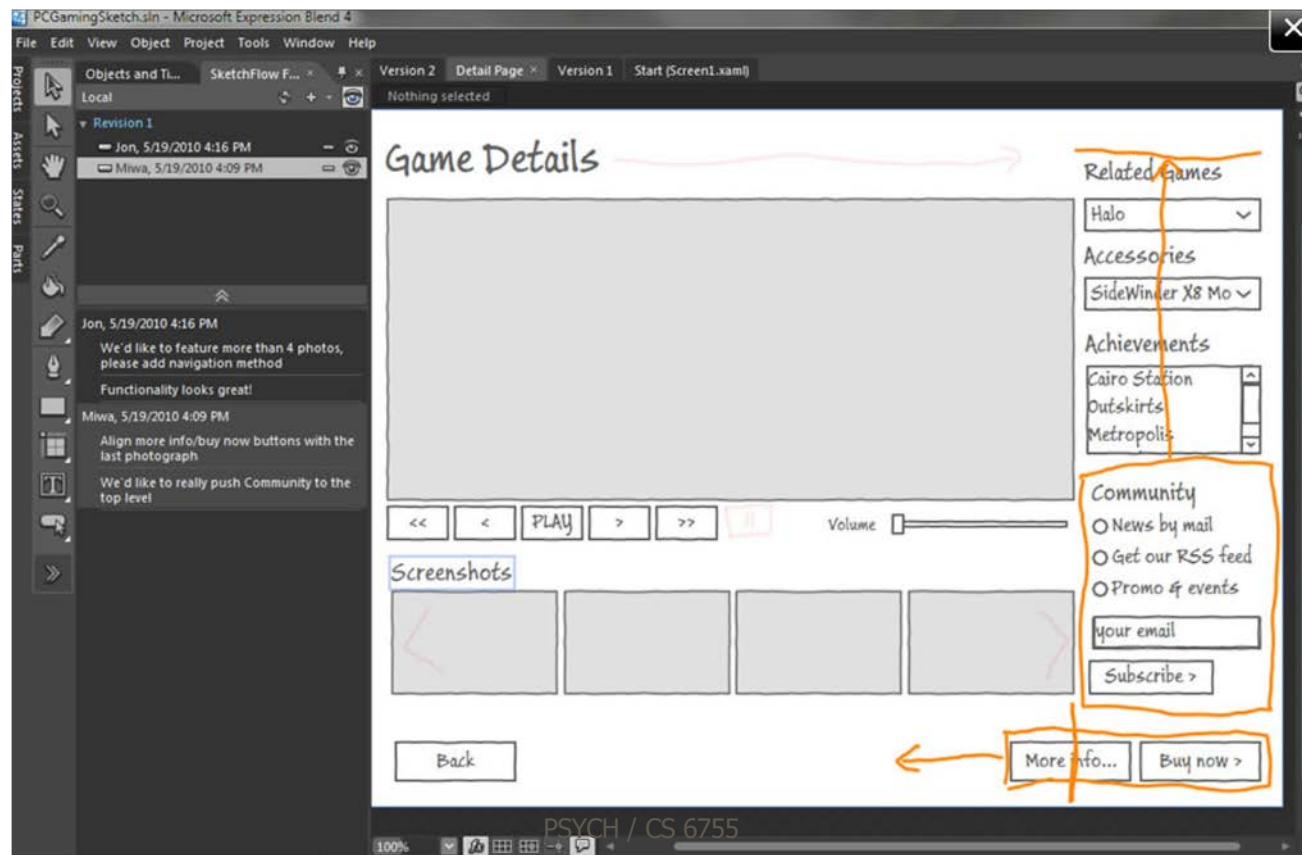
PCGamingSketch.sln - Microsoft Expression Blend 4

File Edit View Object Project Tools Window Help

Projects Assets States Parts

Objects and Ti... SketchFlow F... ×

Local

Revision 1

Jon, 5/19/2010 4:16 PM

Miwa, 5/19/2010 4:09 PM

Jon, 5/19/2010 4:16 PM

We'd like to feature more than 4 photos, please add navigation method

Functionality looks great!

Miwa, 5/19/2010 4:09 PM

Align more info/buy now buttons with the last photograph

We'd like to really push Community to the top level

Version 2 Detail Page × Version 1 Start (Screen1.xaml)

Nothing selected

Game Details

Related Games

Halo

Accessories

SideWinder X8 Mo

Achievements

Cairo Station
Outskirts
Metropolis

<< < PLAY > >>

Volume

Community

News by mail

Get our RSS feed

Promo & events

your email

Subscribe >

Screenshots

Back

More info...

Buy now >

PSYCH / CS 6755

100%